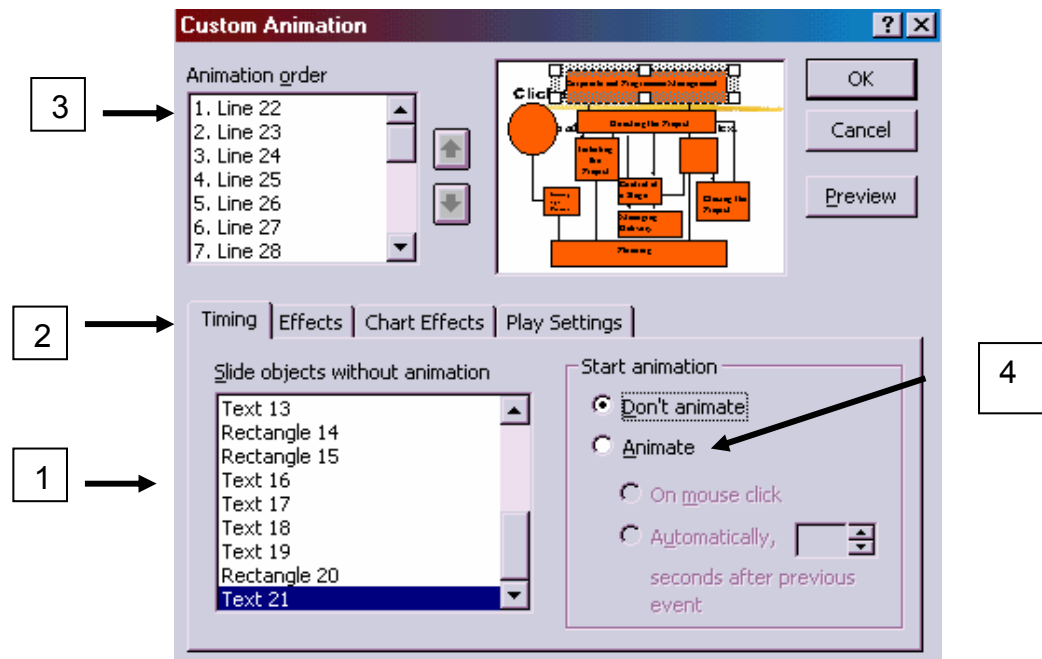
Custom Animation

?

Animation order

1. Line 22
2. Line 23
3. Line 24
4. Line 25
5. Line 26
6. Line 27
7. Line 28

3

OK

Cancel

Preview

2

Timing

Effects

Chart Effects

Play Settings

Slide objects without animation

Text 13
Rectangle 14
Rectangle 15
Text 16
Text 17
Text 18
Text 19
Rectangle 20
Text 21

1

Start animation

Don't animate

Animate

4

On mouse click

Automatically,

seconds after previous event